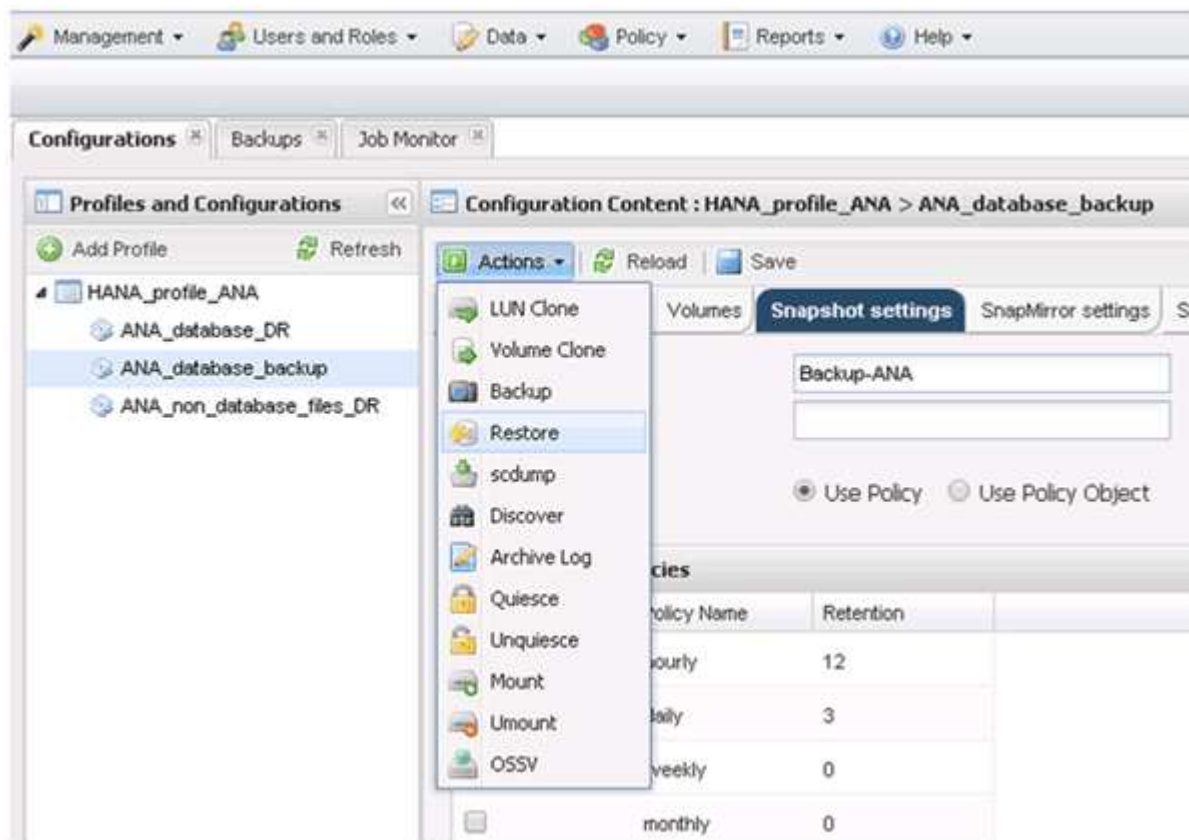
Management ▾ Users and Roles ▾ Data ▾ Policy ▾ Reports ▾ Help ▾

Configurations Backups Job Monitor

Profiles and Configurations

Add Profile Refresh

HANA_profile_ANA
ANA_database_DR
ANA_database_backup
ANA_non_database_files_DR

Configuration Content : HANA_profile_ANA > ANA_database_backup

Actions ▾ Reload Save

LUN Clone
Volume Clone
Backup
Restore
scdump
Discover
Archive Log
Quiesce
Unquiesce
Mount
Umount
OSSV

Volumes Snapshot settings SnapMirror settings S

Backup-ANA

Use Policy Use Policy Object

cies

| olicy Name | Retention |
|---|---|
| ourly | 12 |
| laily | 3 |
| veekly | 0 |
| monthly | 0 |